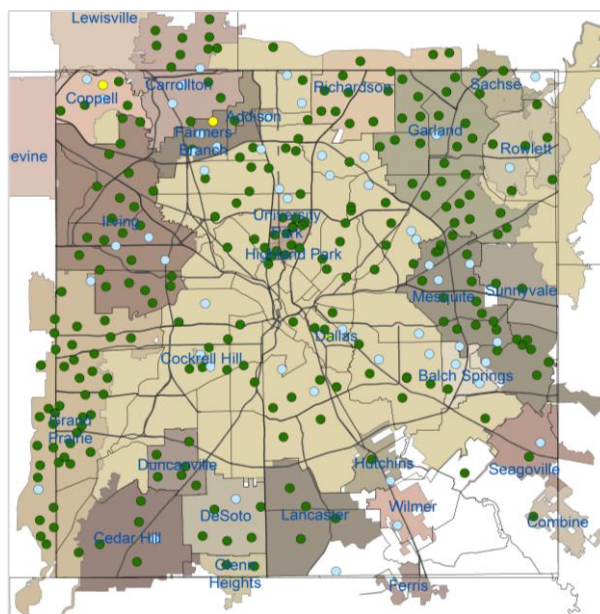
Lewisville
Coppell
Carrollton
Addison
Richardson
Sachse
Farmers Branch
Garland
Rowlett
evine
Irving
University Park
Highland Park
Mesquite
Sunnyvale
Dallas
Cockrell Hill
Balch Springs
Grand Prairie
Duncanville
Hutchins
Seagoville
Wilmer
DeSoto
Lancaster
Combine
Cedar Hill
Glenn Heights
Ferris